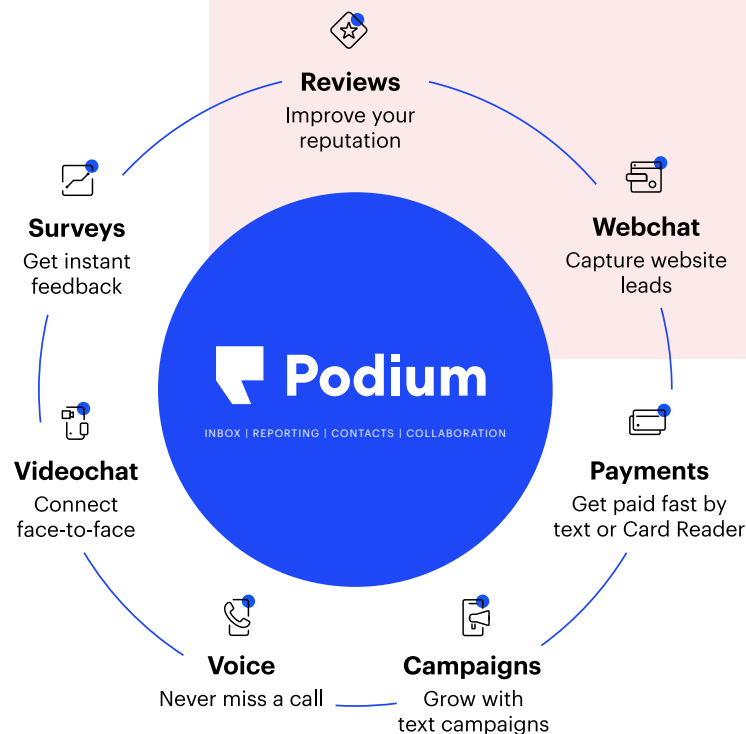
Reviews
Improve your reputation

Webchat
Capture website leads

Payments
Get paid fast by text or Card Reader

Campaigns
Grow with text campaigns

Voice
Never miss a call

Videochat
Connect face-to-face

Surveys
Get instant feedback

Podium

INBOX | REPORTING | CONTACTS | COLLABORATION